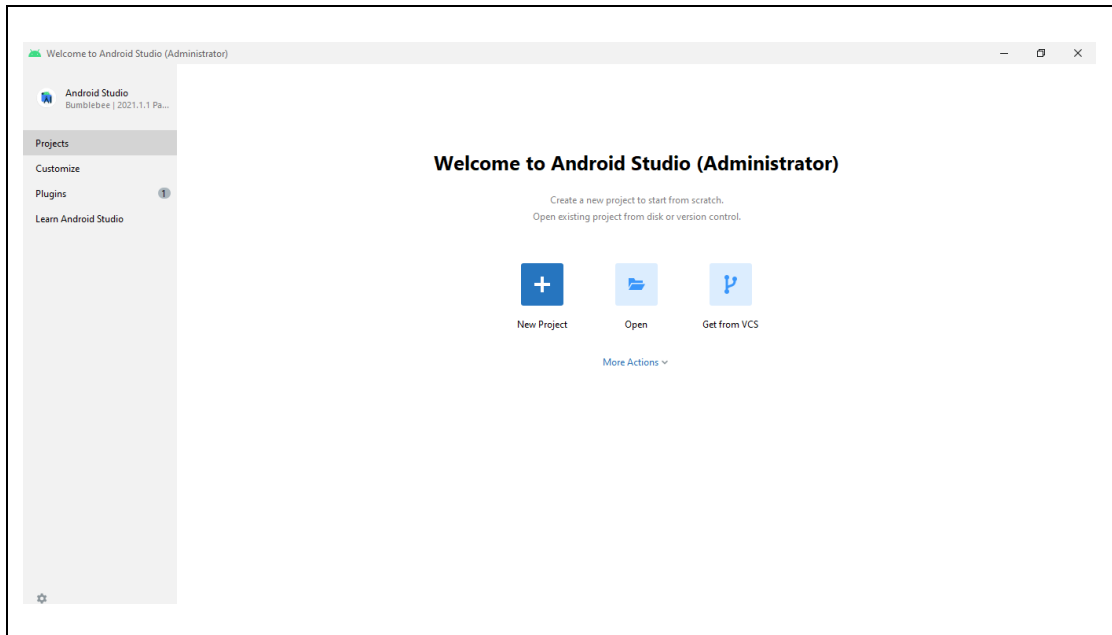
Welcome to Android Studio (Administrator)

Android Studio
Bumblebee | 2021.1.1 Pa...

Projects
Customize
Plugins 1
Learn Android Studio

Welcome to Android Studio (Administrator)

Create a new project to start from scratch.
Open existing project from disk or version control.

+
New Project
Open
Get from VCS

More Actions